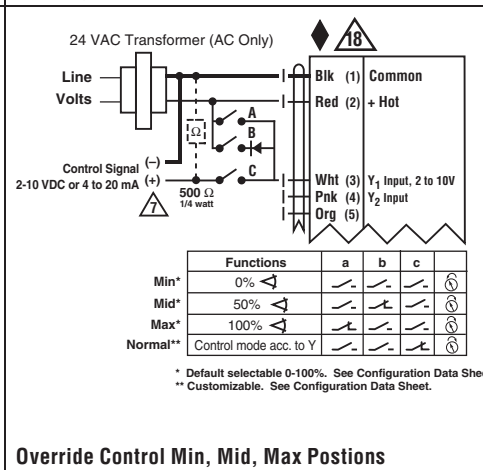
24 VAC Transformer (AC Only)

18

Line

Volts

Ω

A

B

C

Control Signal (–)

2-10 VDC or 4 to 20 mA (+)

500 Ω
1/4 watt

7

Blk (1) Common

Red (2) + Hot

Wht (3) $Y_1$ Input, 2 to 10V

Pnk (4) $Y_2$ Input

Org (5)

| | Functions | a | b | c | |
|---|---|---|---|---|---|
| Min* | 0% | | | | |
| Mid* | 50% | | | | |
| Max* | 100% | | | | |
| Normal** | Control mode acc. to Y | | | | |

* Default selectable 0-100%. See Configuration Data She
** Customizable. See Configuration Data Sheet.

Override Control Min, Mid, Max Postions